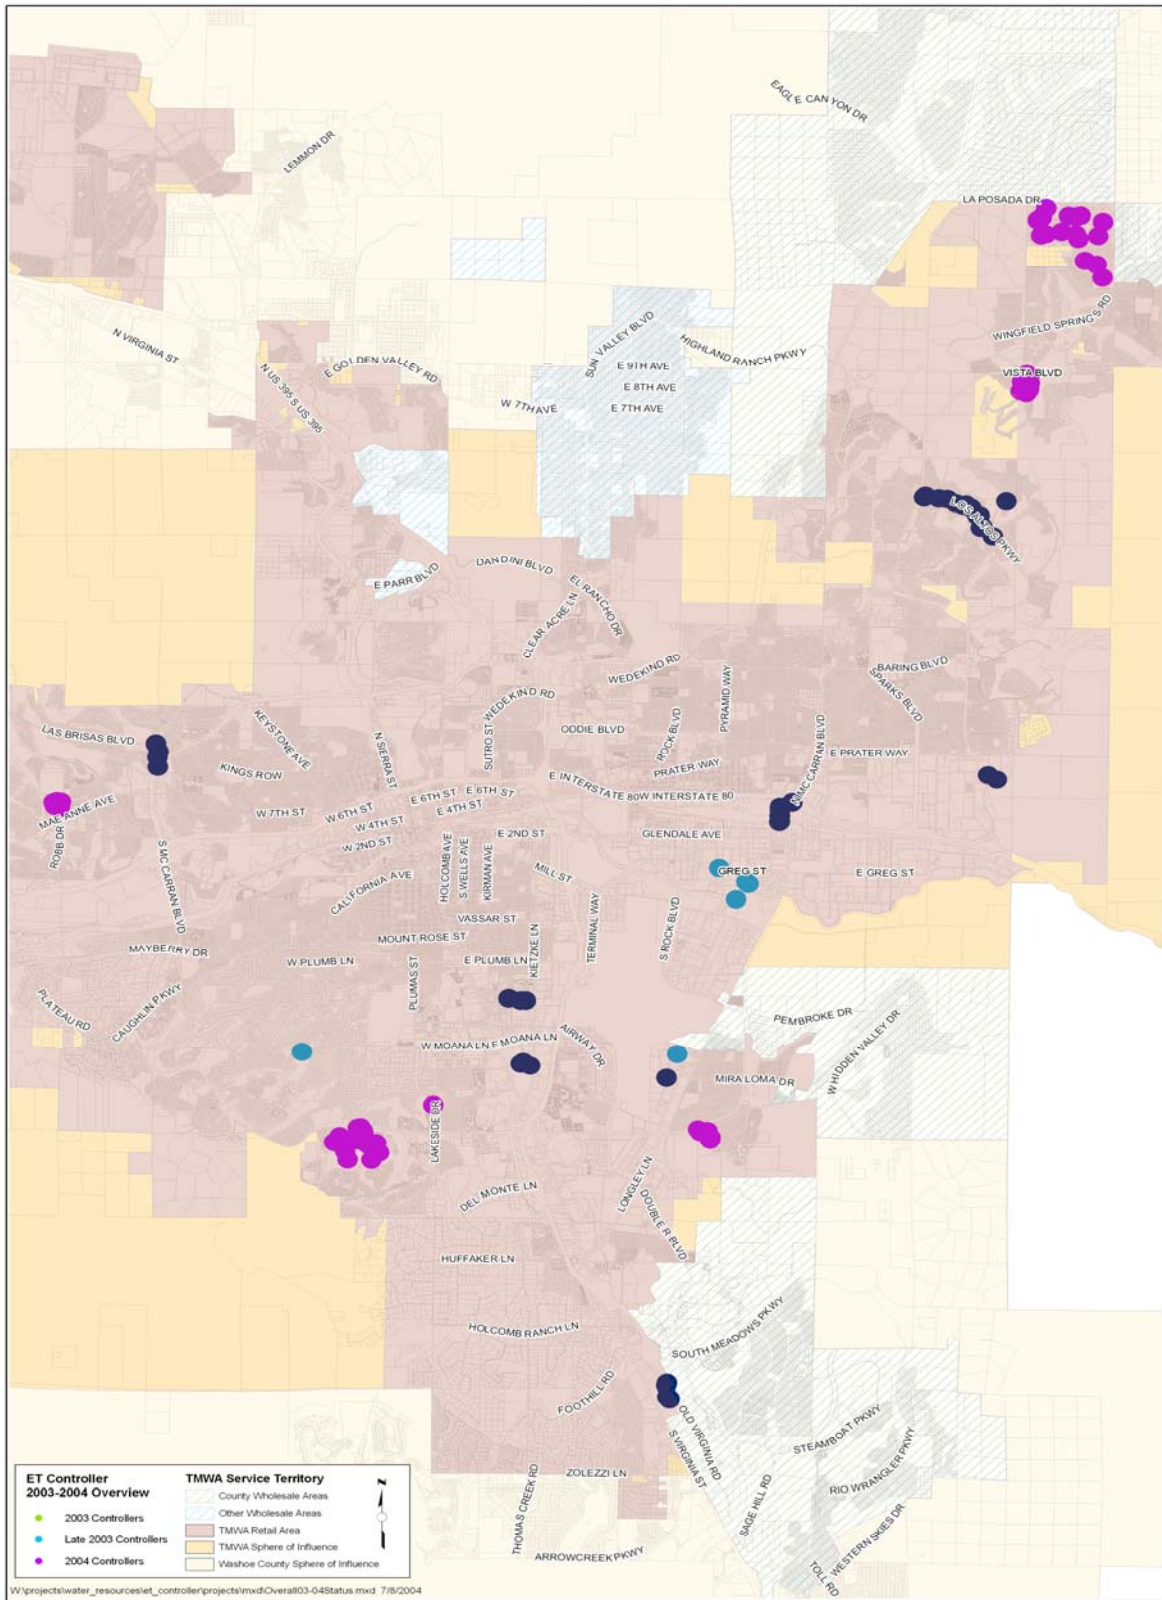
EAGLE CANYON DR
LEMMON DR
LA POSADA DR
WINGFIELD SPRINGS RD
N VIRGINIA ST
SUN VALLEY BLVD
HIGHLAND RANCH PKWY
E 9TH AVE
E 8TH AVE
E 7TH AVE
W 7TH AVE
N US 395 S US 395
E GOLDEN VALLEY RD
VISTA BLVD
LOS ALTOS PKWY
E PARR BLVD
DANDINI BLVD
EL RANCHO DR
CLEAR ACRE LN
WEDEKIND RD
PYRAMID WAY
BARING BLVD
SPARKS BLVD
WEDEKIND RD
ODDIE BLVD
ROCK BLVD
LAS BRISAS BLVD
KEYSTONE AVE
N SIERRA ST
SUTRO ST
PRATER WAY
E PRATER WAY
N MC CARRAN BLVD
KINGS ROW
E INTERSTATE 80
W INTERSTATE 80
MAE ANNE AVE
W 7TH ST
W 6TH ST
E 6TH ST
E 6TH ST
E 4TH ST
W 4TH ST
W 2ND ST
E 2ND ST
GLENDALE AVE
ROBB DR
S MC CARRAN BLVD
HOLCOMB AVE
S WELLS AVE
KIRMAN AVE
MILL ST
GREG ST
E GREG ST
CALIFORNIA AVE
VASSAR ST
TERMINAL WAY
S ROCK BLVD
MAYBERRY DR
MOUNT ROSE ST
W PLUMB LN
PLUMAS ST
E PLUMB LN
KIETZKE LN
PLATEAU RD
CAUGHLIN PKWY
PEMBROKE DR
W MOANA LN
E MOANA LN
AIRWAY DR
WHIDDEN VALLEY DR
MIRA LOMA DR
LAKESIDE DR
DEL MONTE LN
LONGLEY LN
DOUBLE R BLVD
HUFFAKER LN
HOLCOMB RANCH LN
SOUTH MEADOWS PKWY
FOOTHILL RD
OLD VIRGINIA RD
S VIRGINIA ST
STEAMBOAT PKWY
RIO WRANGLER PKWY
ZOLEZZI LN
THOMAS CREEK RD
SAGE HILL RD
WESTERN SKIES DR
ARROWCREEK PKWY
TOLL RD

ET Controller
2003-2004 Overview
2003 Controllers
Late 2003 Controllers
2004 Controllers

TMWA Service Territory
County Wholesale Areas
Other Wholesale Areas
TMWA Retail Area
TMWA Sphere of Influence
Washoe County Sphere of Influence

N

W:\projects\water_resources\et_controller\projects\mxd\Overall03-04Status.mxd 7/8/2004